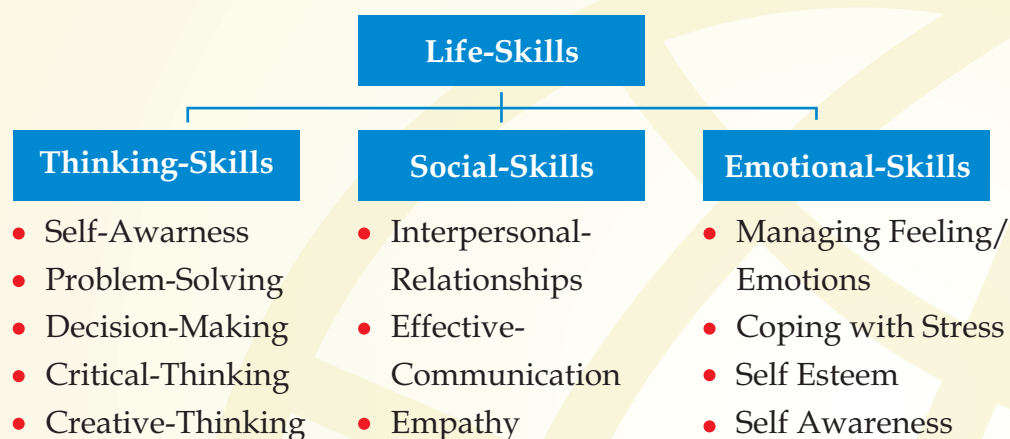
Life-Skills

Thinking-Skills
- Self-Awarness
- Problem-Solving
- Decision-Making
- Critical-Thinking
- Creative-Thinking

Social-Skills
- Interpersonal-Relationships
- Effective-Communication
- Empathy

Emotional-Skills
- Managing Feeling/ Emotions
- Coping with Stress
- Self Esteem
- Self Awareness